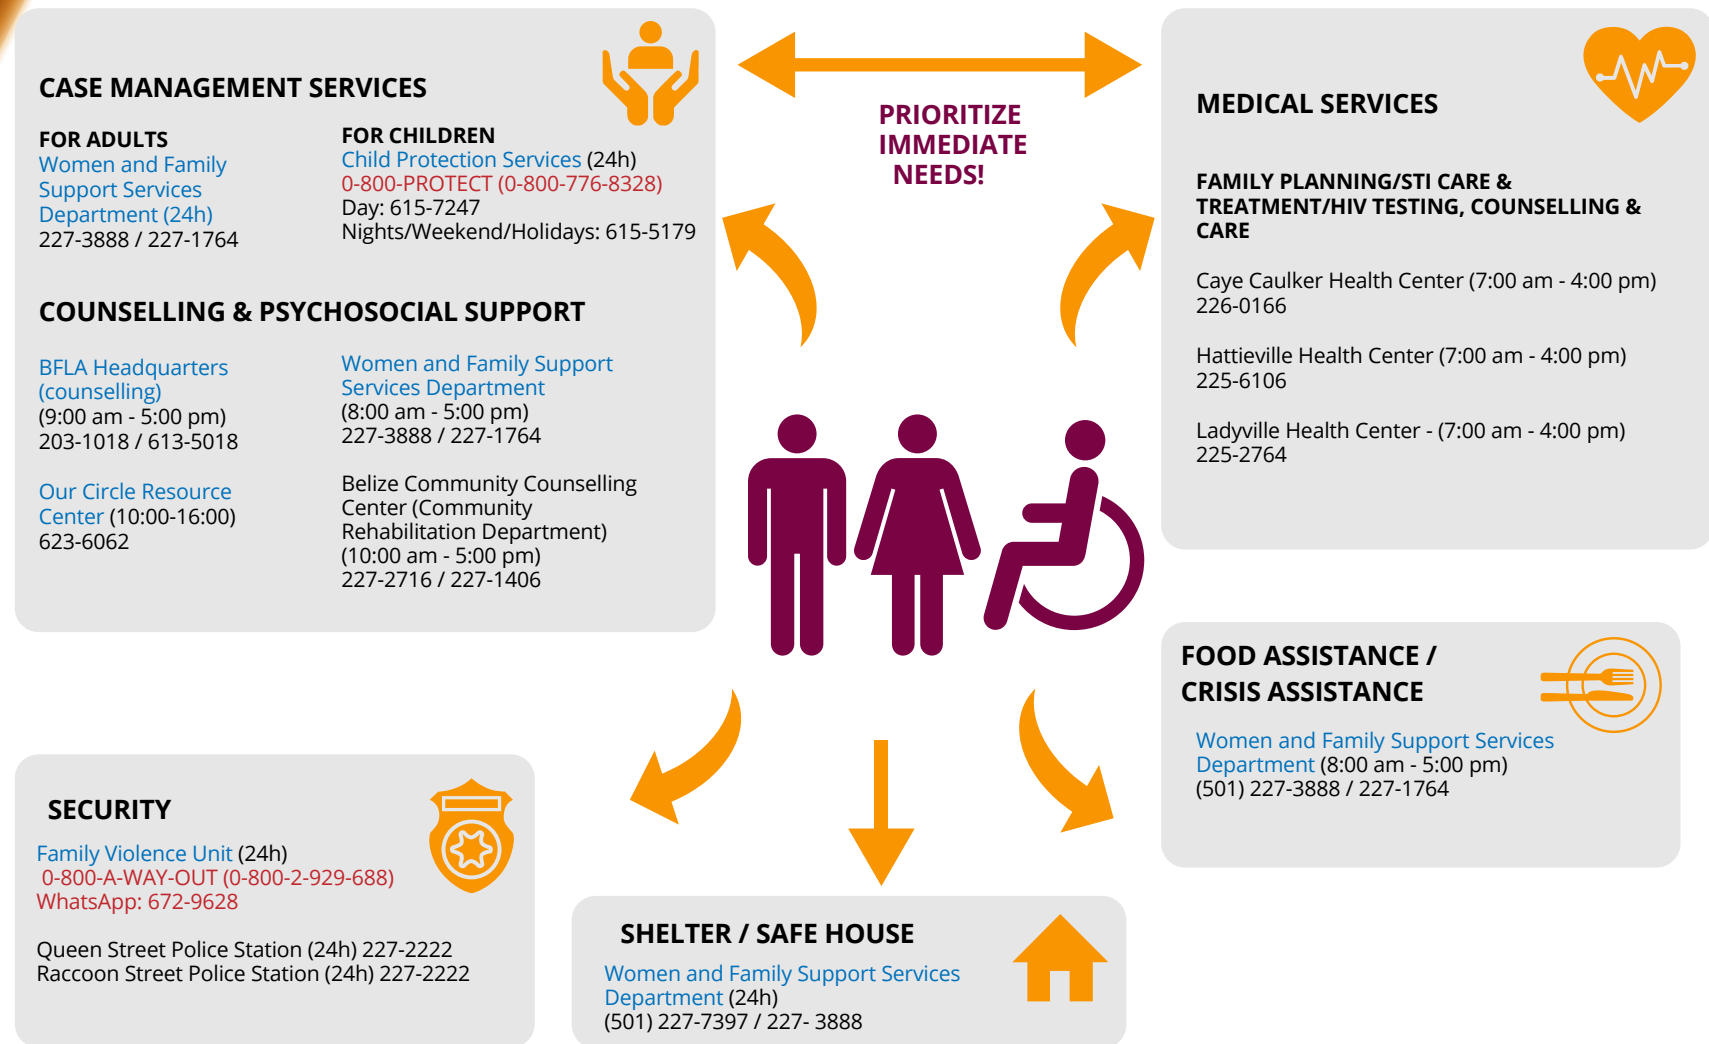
CASE MANAGEMENT SERVICES

FOR ADULTS
Women and Family Support Services Department (24h)
227-3888 / 227-1764

FOR CHILDREN
Child Protection Services (24h)
0-800-PROTECT (0-800-776-8328)
Day: 615-7247
Nights/Weekend/Holidays: 615-5179

COUNSELLING & PSYCHOSOCIAL SUPPORT

BFLA Headquarters (counselling)
(9:00 am - 5:00 pm)
203-1018 / 613-5018

Our Circle Resource Center (10:00-16:00)
623-6062

Women and Family Support Services Department
(8:00 am - 5:00 pm)
227-3888 / 227-1764

Belize Community Counselling Center (Community Rehabilitation Department)
(10:00 am - 5:00 pm)
227-2716 / 227-1406

PRIORITIZE IMMEDIATE NEEDS!

MEDICAL SERVICES

FAMILY PLANNING/STI CARE & TREATMENT/HIV TESTING, COUNSELLING & CARE

Caye Caulker Health Center (7:00 am - 4:00 pm)
226-0166

Hattieville Health Center (7:00 am - 4:00 pm)
225-6106

Ladyville Health Center - (7:00 am - 4:00 pm)
225-2764

FOOD ASSISTANCE / CRISIS ASSISTANCE

Women and Family Support Services Department (8:00 am - 5:00 pm)
(501) 227-3888 / 227-1764

SECURITY

Family Violence Unit (24h)
0-800-A-WAY-OUT (0-800-2-929-688)
WhatsApp: 672-9628

Queen Street Police Station (24h) 227-2222
Raccoon Street Police Station (24h) 227-2222

SHELTER / SAFE HOUSE

Women and Family Support Services Department (24h)
(501) 227-7397 / 227- 3888